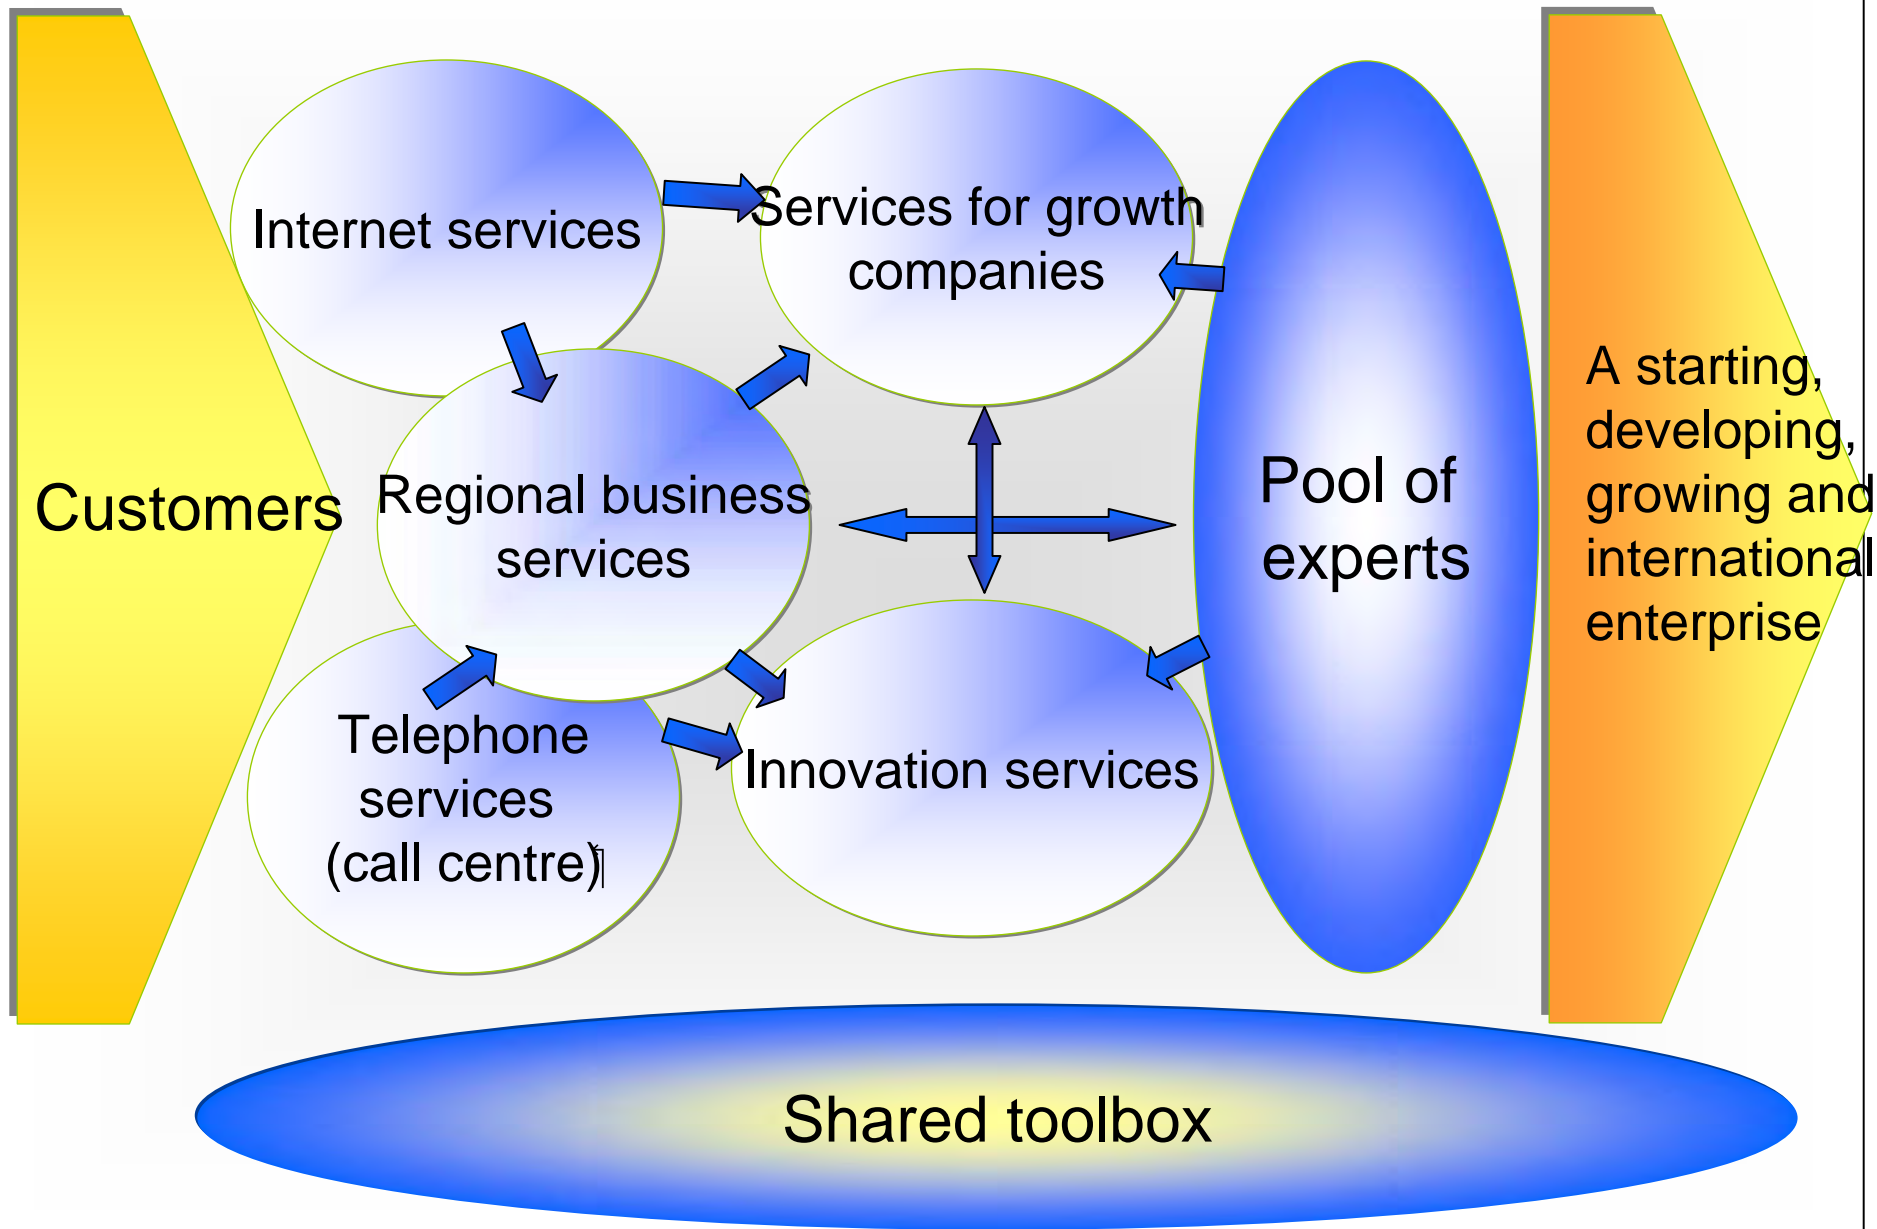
Customers

Internet services

Services for growth companies

Regional business services

Telephone services (call centre)

Innovation services

Pool of experts

A starting, developing, growing and international enterprise

Shared toolbox